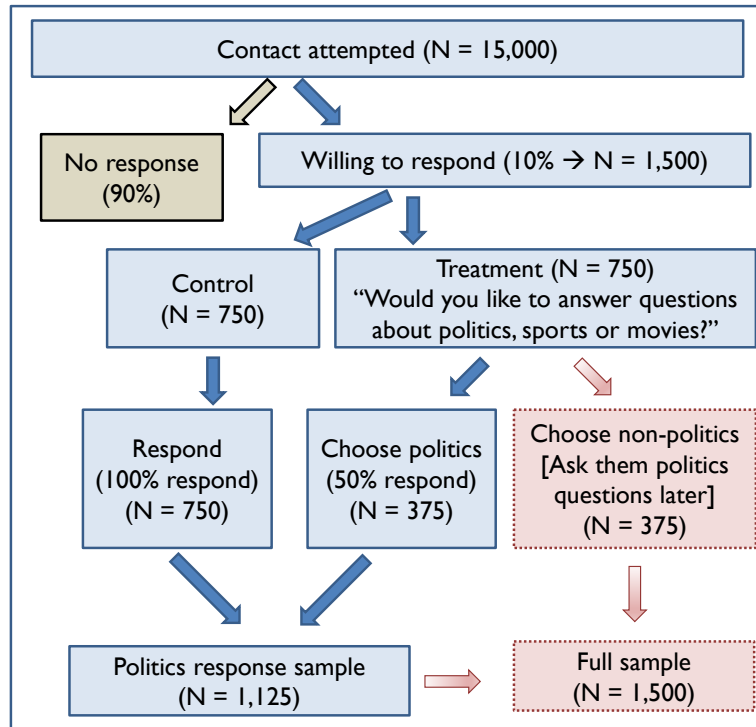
Contact attempted (N = 15,000)

No response (90%)

Willing to respond (10% → N = 1,500)

Control (N = 750)

Treatment (N = 750) "Would you like to answer questions about politics, sports or movies?"

Respond (100% respond) (N = 750)

Choose politics (50% respond) (N = 375)

Choose non-politics [Ask them politics questions later] (N = 375)

Politics response sample (N = 1,125)

Full sample (N = 1,500)